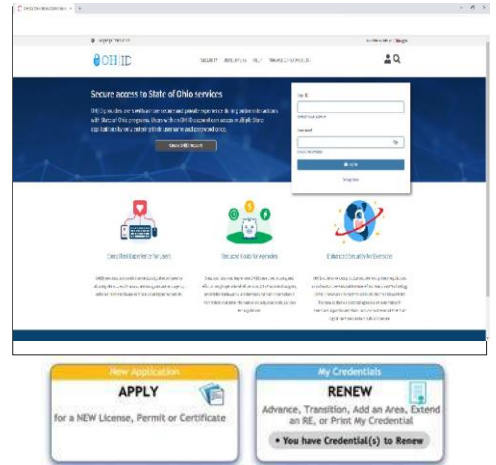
OHID

Secure access to State of Ohio services

Create OHID Account

Log In

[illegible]

Simplified Experience for Users

Reduced Costs for Agencies

Enhanced Security for Everyone

New Application

APPLY

for a NEW License, Permit or Certificate

My Credentials

RENEW

Advance, Transition, Add an Area, Extend an RE, or Print My Credential

• You have Credential(s) to Renew